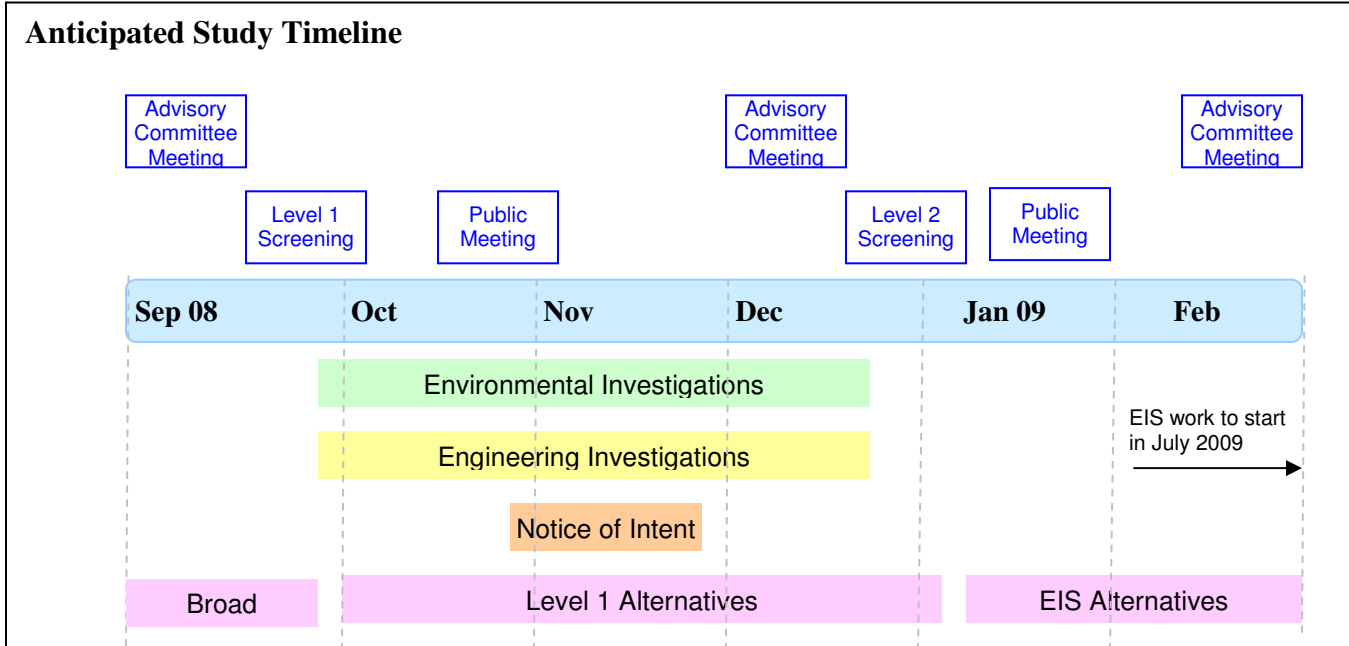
Anticipated Study Timeline

Advisory Committee Meeting

Level 1 Screening

Public Meeting

Advisory Committee Meeting

Level 2 Screening

Public Meeting

Advisory Committee Meeting

Sep 08 | Oct | Nov | Dec | Jan 09 | Feb

Environmental Investigations

Engineering Investigations

EIS work to start in July 2009

Notice of Intent

Broad

Level 1 Alternatives

EIS Alternatives